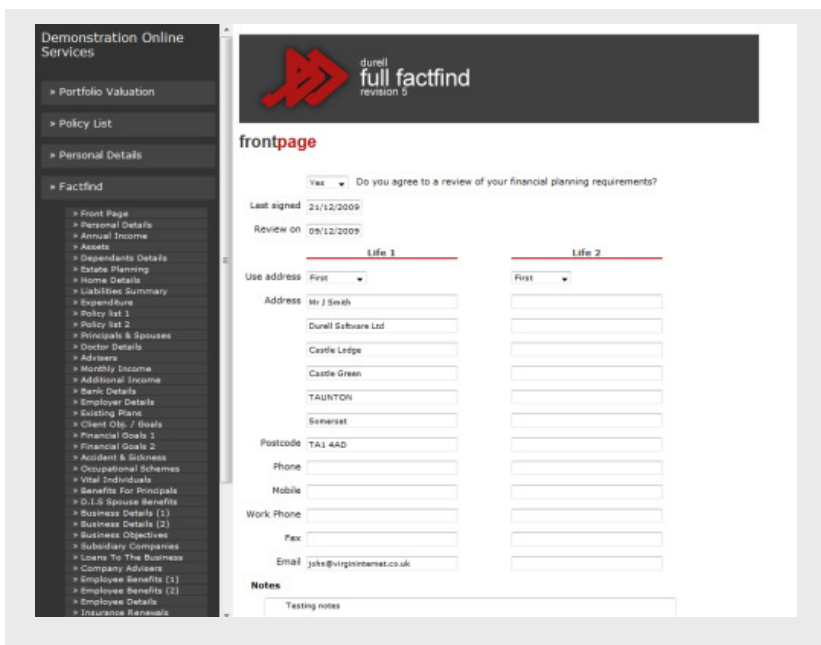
Demonstration Online Services

» Portfolio Valuation

» Policy List

» Personal Details

» Factfind

» Front Page
» Personal Details
» Annual Income
» Assets
» Dependants Details
» Estate Planning
» Home Details
» Liabilities Summary
» Expenditure
» Policy list 1
» Policy list 2
» Principals & Spouses
» Doctor Details
» Advisers
» Monthly Income
» Additional Income
» Bank Details
» Employer Details
» Existing Plans
» Client Obj. / Goals
» Financial Goals 1
» Financial Goals 2
» Accident & Sickness
» Occupational Schemes
» Vital Individuals
» Benefits For Principals
» D.I.S Spouse Benefits
» Business Details (1)
» Business Details (2)
» Business Objectives
» Subsidiary Companies
» Loans To The Business
» Company Advisers
» Employee Benefits (1)
» Employee Benefits (2)
» Employee Details
» Insurance Renewals

durell
full factfind
revision 5

frontpage

Yes Do you agree to a review of your financial planning requirements?

Last signed 21/12/2009

Review on 09/12/2009

Life 1 Life 2

Use address First First

Address Mr J Smith
Durell Software Ltd
Castle Lodge
Castle Green
TAUNTON
Somerset

Postcode TA1 4AD

Phone

Mobile

Work Phone

Fax

Email john@virgininternet.co.uk

Notes

Testing notes